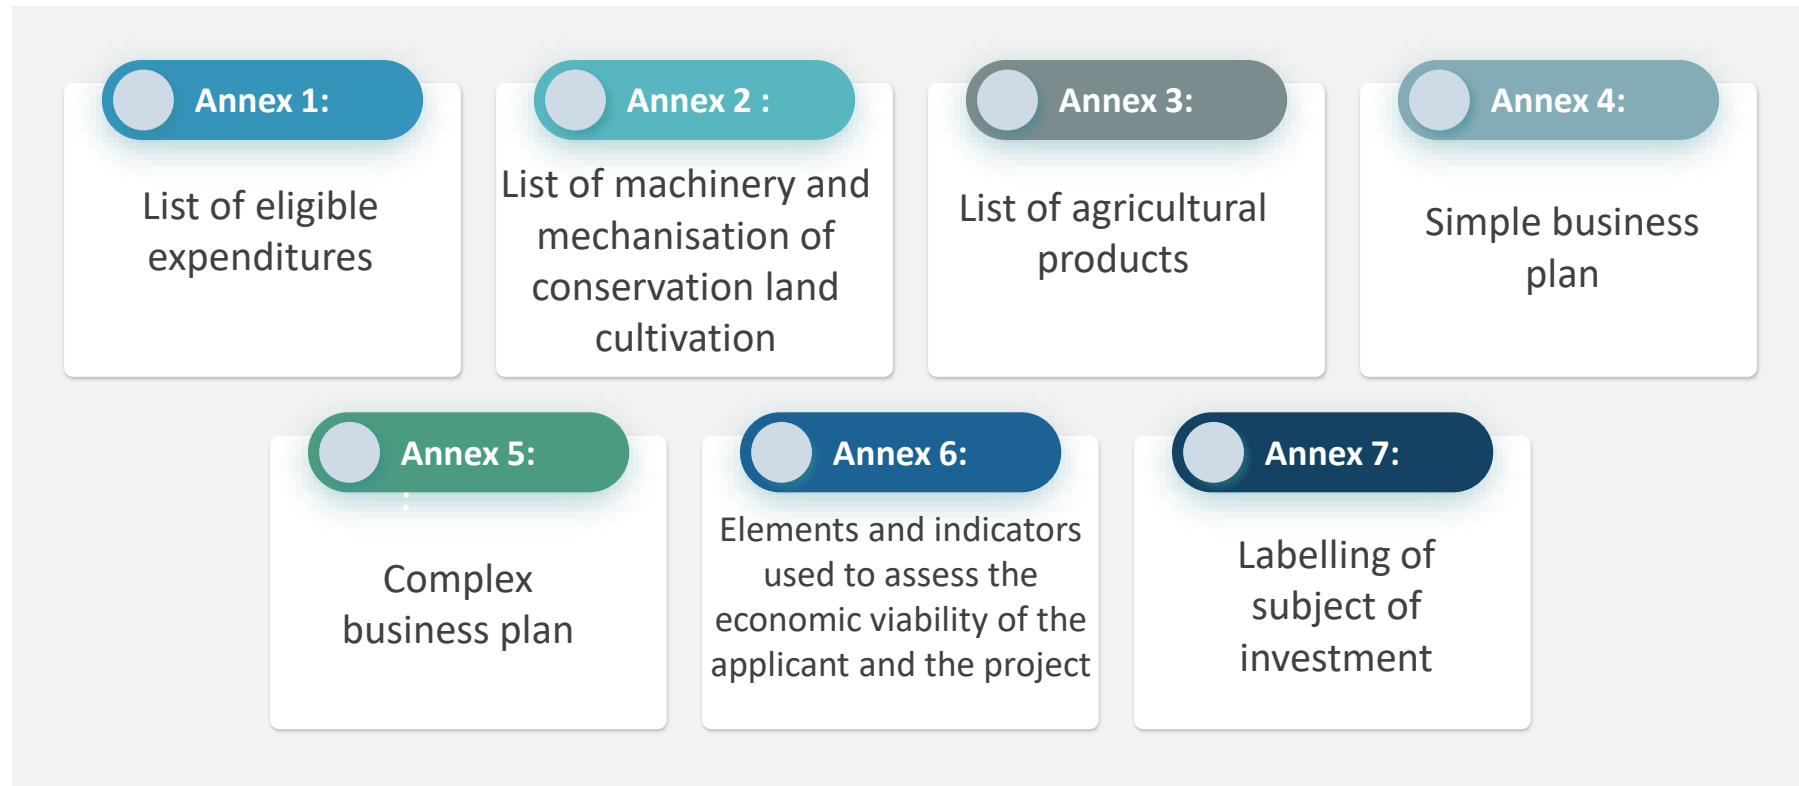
Annex 1:

List of eligible expenditures

Annex 2 :

List of machinery and mechanisation of conservation land cultivation

Annex 3:

List of agricultural products

Annex 4:

Simple business plan

Annex 5:

Complex business plan

Annex 6:

Elements and indicators used to assess the economic viability of the applicant and the project

Annex 7:

Labelling of subject of investment